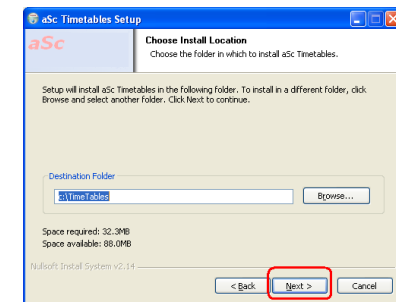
aSc Timetables Setup

aSc

Choose Install Location

Choose the folder in which to install aSc Timetables.

Setup will install aSc Timetables in the following folder. To install in a different folder, click Browse and select another folder. Click Next to continue.

Destination Folder

C:\TimeTables

Browse...

Space required: 32.3MB
Space available: 88.0MB

Nullsoft Install System v2.14

< Back

Next >

Cancel